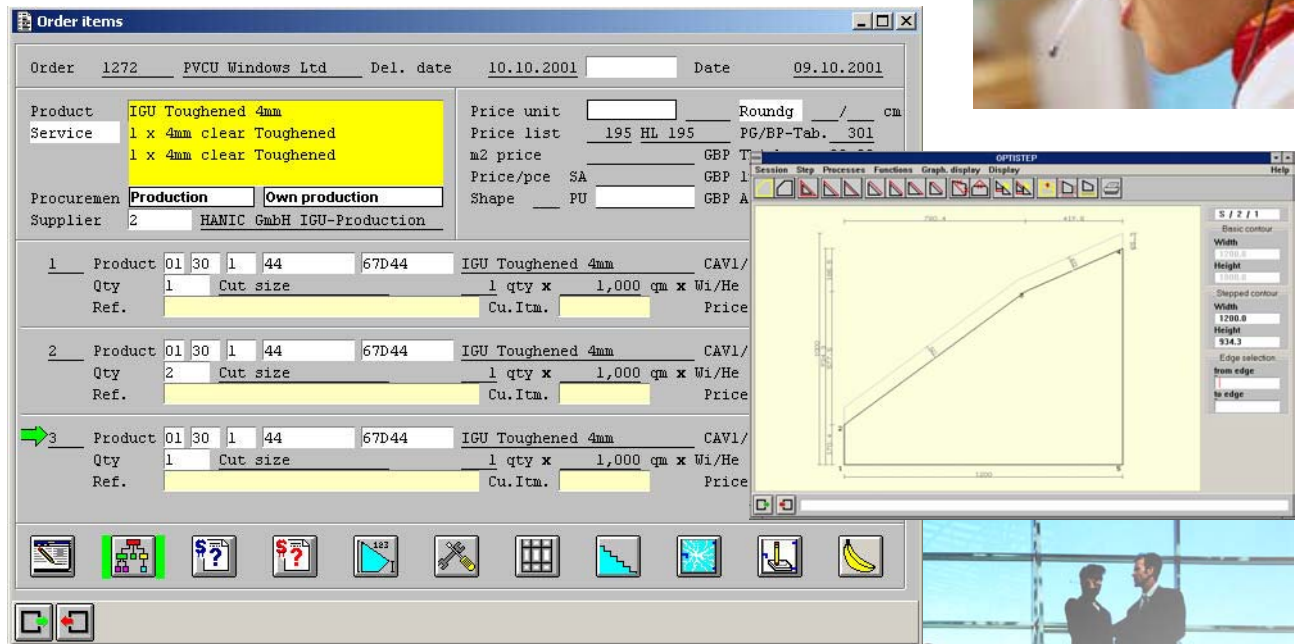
Order items

Order 1272 PVCU Windows Ltd Del. date 10.10.2001 Date 09.10.2001

Product IGU Toughened 4mm
Service 1 x 4mm clear Toughened
1 x 4mm clear Toughened

Procuremen Production Own production
Supplier 2 HANIC GmbH IGU-Production

Price unit Roundg / cm
Price list 195 HL 195 PG/BP-Tab. 301
m2 price GBP T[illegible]
Price/pce SA GBP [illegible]
Shape PU GBP A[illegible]

1 Product 01 30 1 44 67D44 IGU Toughened 4mm CAV1/
Qty 1 Cut size 1 qty x 1,000 qm x Wi/He
Ref. Cu.Itm. Price

2 Product 01 30 1 44 67D44 IGU Toughened 4mm CAV1/
Qty 2 Cut size 1 qty x 1,000 qm x Wi/He
Ref. Cu.Itm. Price

3 Product 01 30 1 44 67D44 IGU Toughened 4mm CAV1/
Qty 1 Cut size 1 qty x 1,000 qm x Wi/He
Ref. Cu.Itm. Price

OPTISTEP
Session Step Processes Functions Graph. display Display Help

S / 2 / 1
Basic contour
Width
1200.0
Height
1000.0
Stepped contour
Width
1200.0
Height
934.3
Edge selection
from edge
to edge

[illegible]